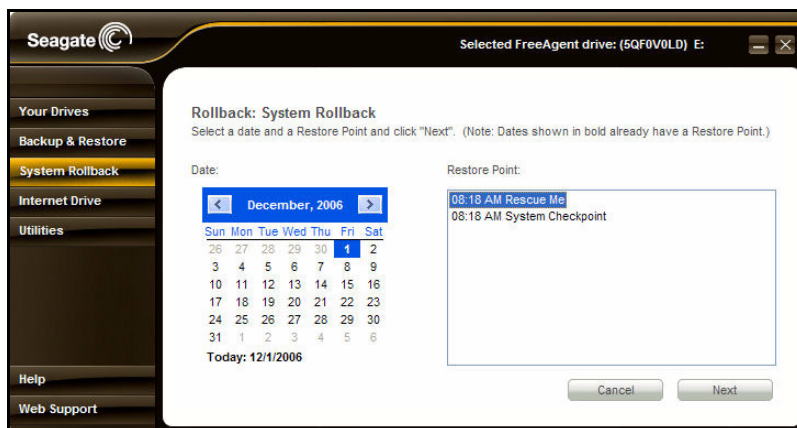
Seagate

Selected FreeAgent drive: (5QF0V0LD) E:

Your Drives
Backup & Restore
System Rollback
Internet Drive
Utilities

Rollback: System Rollback
Select a date and a Restore Point and click "Next". (Note: Dates shown in bold already have a Restore Point.)

Date:

December, 2006

| Sun | Mon | Tue | Wed | Thu | Fri | Sat |
|---|---|---|---|---|---|---|
| 26 | 27 | 28 | 29 | 30 | 1 | 2 |
| 3 | 4 | 5 | 6 | 7 | 8 | 9 |
| 10 | 11 | 12 | 13 | 14 | 15 | 16 |
| 17 | 18 | 19 | 20 | 21 | 22 | 23 |
| 24 | 25 | 26 | 27 | 28 | 29 | 30 |
| 31 | 1 | 2 | 3 | 4 | 5 | 6 |

Today: 12/1/2006

Restore Point:
08:18 AM Rescue Me
08:18 AM System Checkpoint

Cancel
Next

Help
Web Support